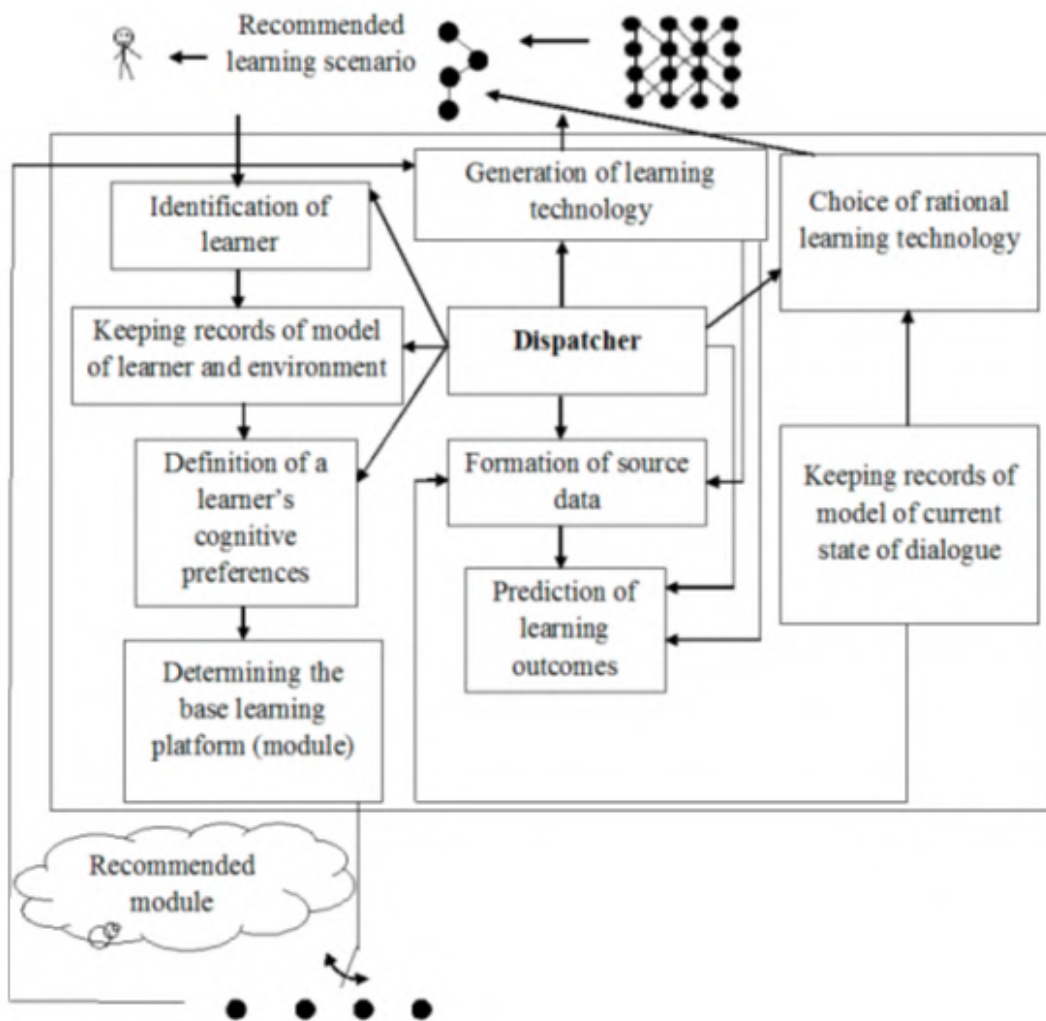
Recommended learning scenario

Generation of learning technology

Identification of learner

Choice of rational learning technology

Keeping records of model of learner and environment

Dispatcher

Definition of a learner's cognitive preferences

Formation of source data

Keeping records of model of current state of dialogue

Prediction of learning outcomes

Determining the base learning platform (module)

Recommended module